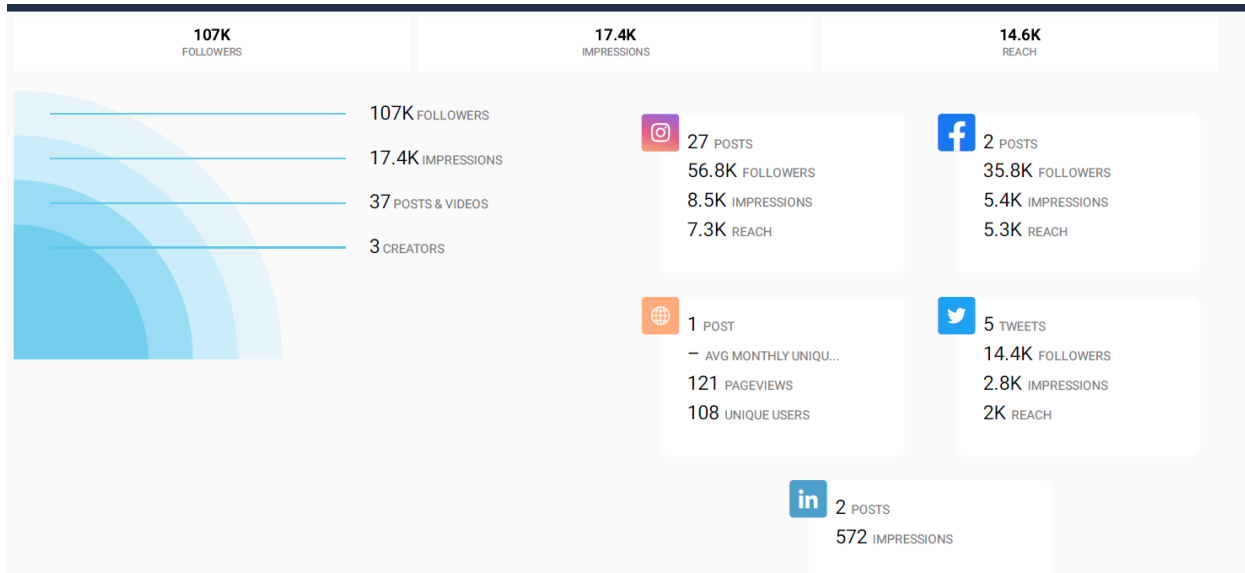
107K
FOLLOWERS

17.4K
IMPRESSIONS

14.6K
REACH

107K FOLLOWERS
17.4K IMPRESSIONS
37 POSTS & VIDEOS
3 CREATORS

27 POSTS
56.8K FOLLOWERS
8.5K IMPRESSIONS
7.3K REACH

2 POSTS
35.8K FOLLOWERS
5.4K IMPRESSIONS
5.3K REACH

1 POST
– AVG MONTHLY UNIQU...
121 PAGEVIEWS
108 UNIQUE USERS

5 TWEETS
14.4K FOLLOWERS
2.8K IMPRESSIONS
2K REACH

in
2 POSTS
572 IMPRESSIONS